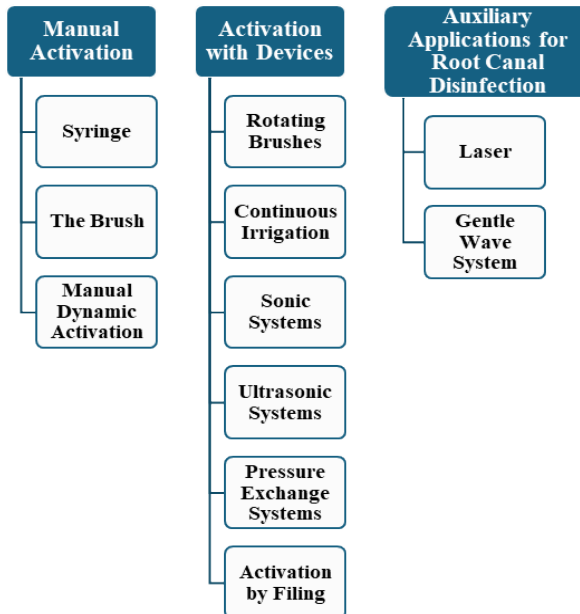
Manual Activation

Syringe

The Brush

Manual Dynamic Activation

Activation with Devices

Rotating Brushes

Continuous Irrigation

Sonic Systems

Ultrasonic Systems

Pressure Exchange Systems

Activation by Filing

Auxiliary Applications for Root Canal Disinfection

Laser

Gentle Wave System